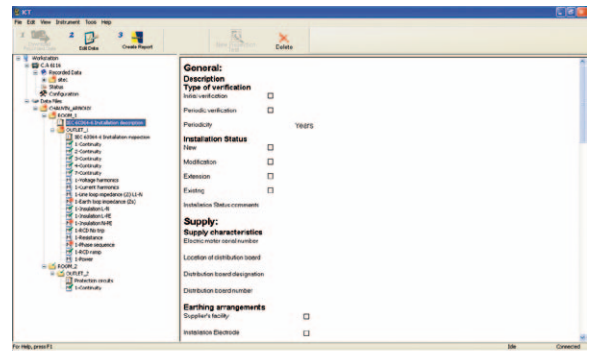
ICT

File Edit View Instrument Tools Help

1 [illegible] 2 Edit Data 3 Create Report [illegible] Delete

Workstation
C.A 6116
Recorded Data
site1
Status
Configuration
Data Files
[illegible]
ROOM_1
IEC 60364-6 Installation description
OUTLET_1
IEC 60364-6 Installation inspection
1-Continuity
2-Continuity
3-Continuity
4-Continuity
7-Continuity
1-Voltage harmonics
1-Current harmonics
1-Line loop impedance (Zi) L1-N
1-Earth loop impedance (Zs)
1-Insulation L-N
1-Insulation L-PE
1-Insulation N-PE
1-RCD trip trip
1-Resistance
1-Phase sequence
1-RCD ramp
1-Power
ROOM_2
OUTLET_2
Protection circuits
1-Continuity

General:
Description
Type of verification
Initial verification
Periodic verification
Periodicity Years
Installation Status
New
Modification
Extension
Existing
Installation Status comments

Supply:
Supply characteristics
Electric meter serial number
Location of distribution board
Distribution board designation
Distribution board number

Earthing arrangements
Supplier's facility
Installation Electrode

For Help, press F1 Idle Connected